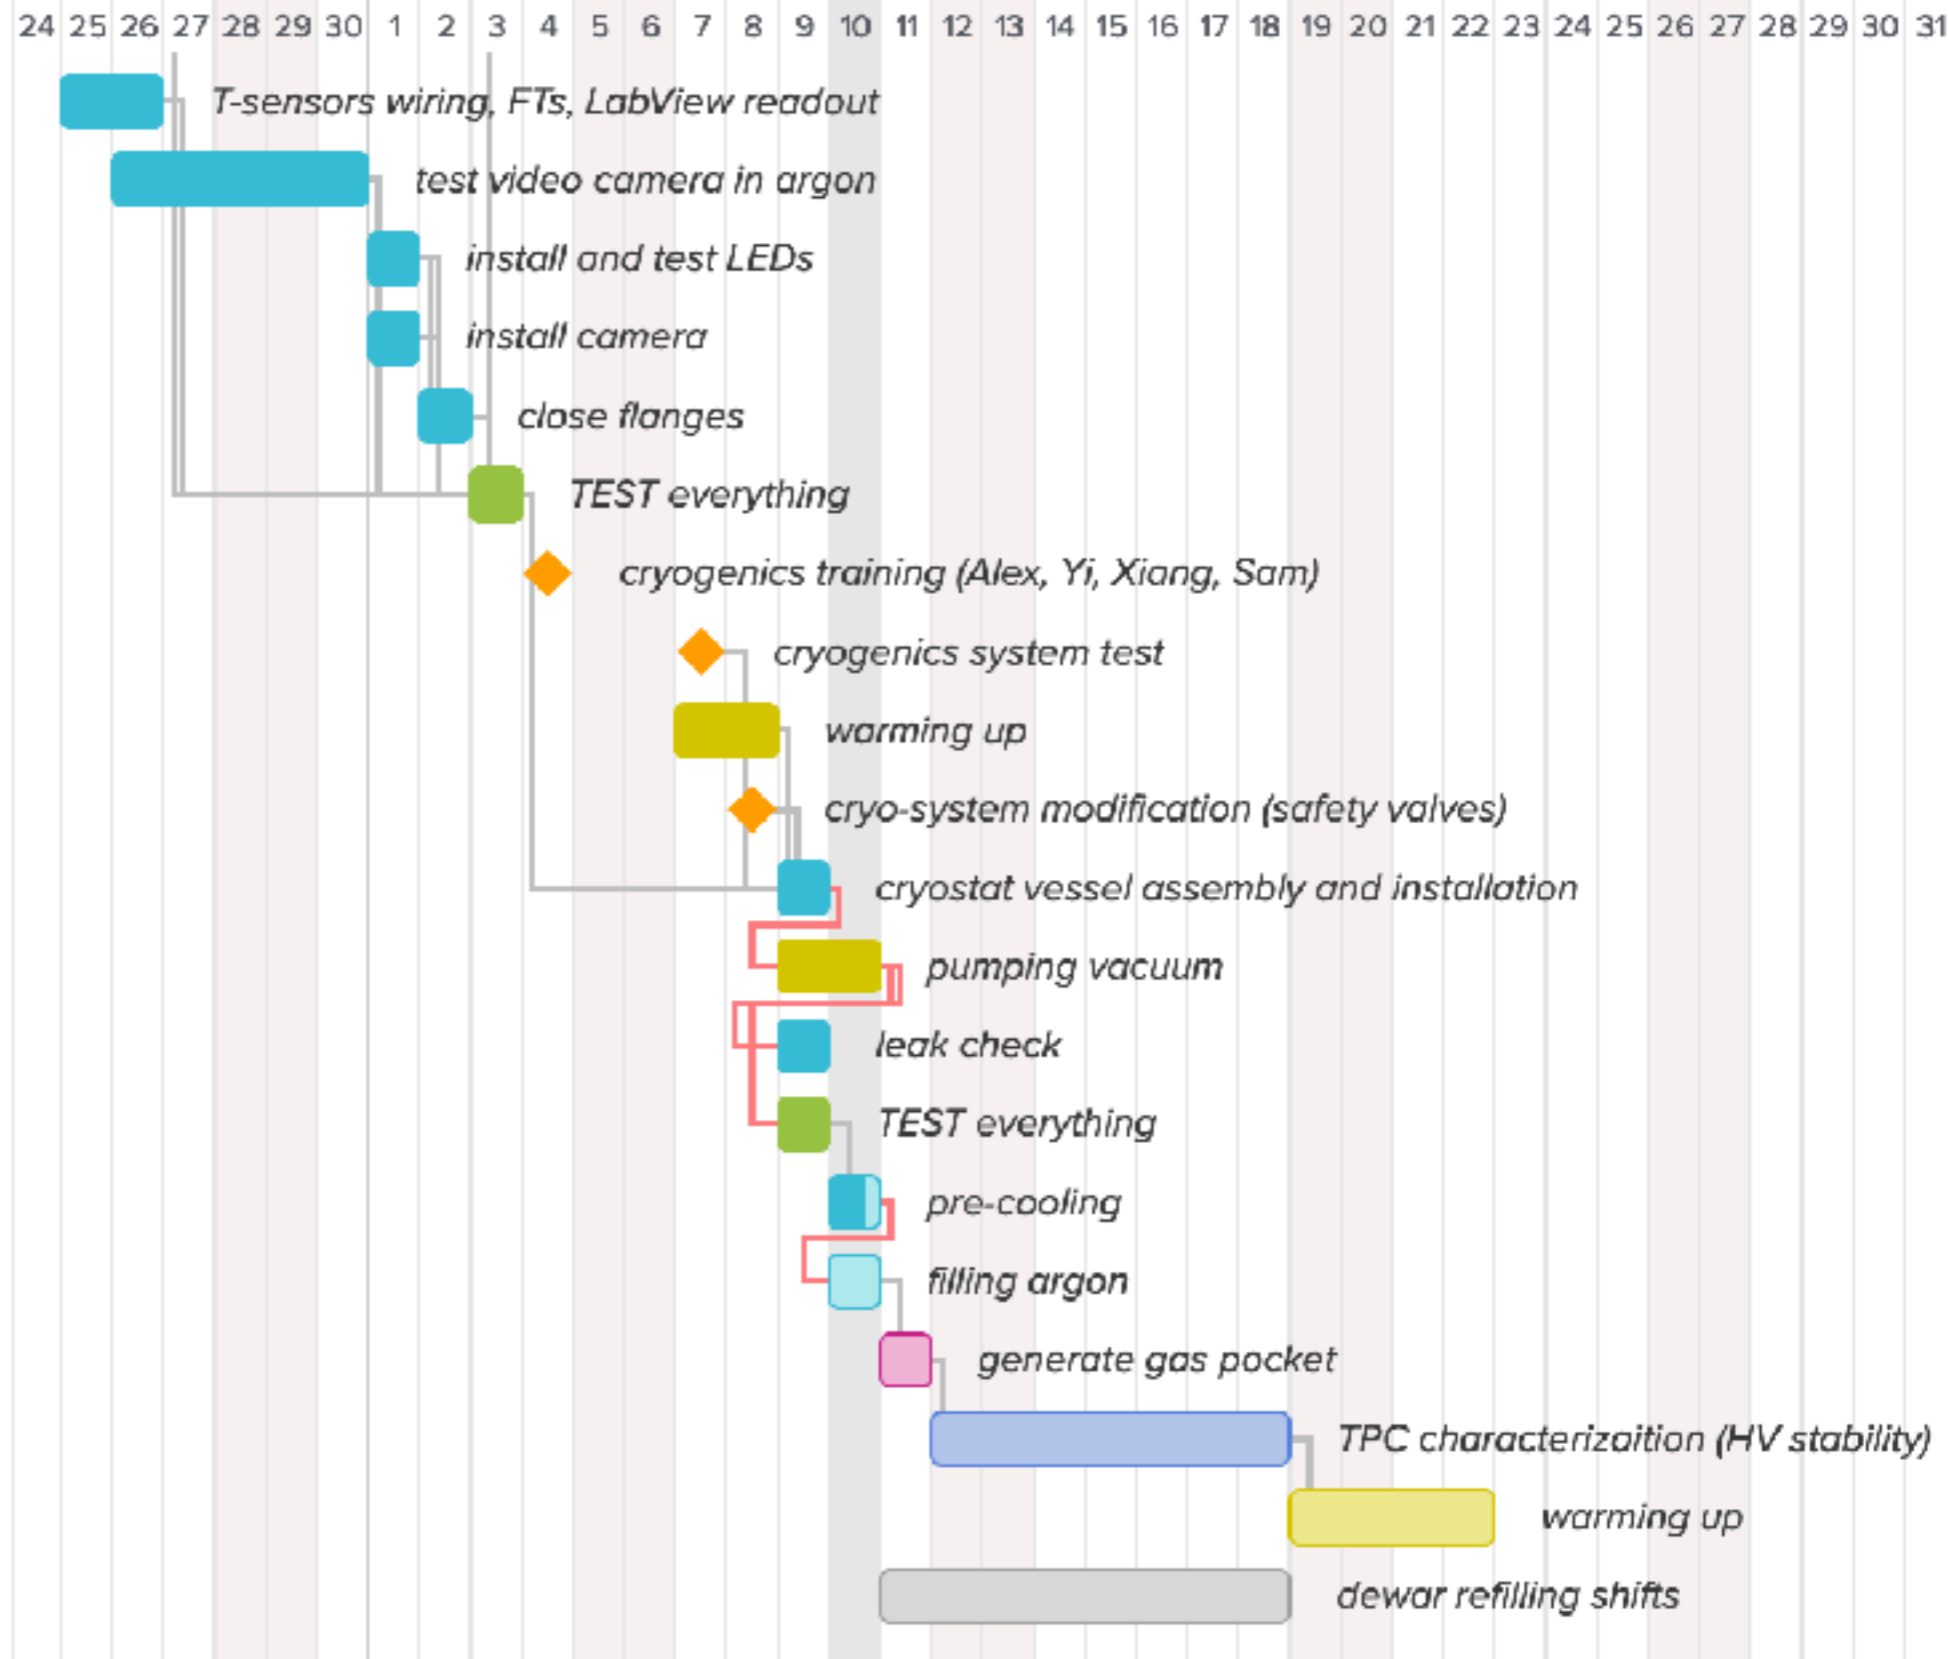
24 25 26 27 28 29 30 1 2 3 4 5 6 7 8 9 10 11 12 13 14 15 16 17 18 19 20 21 22 23 24 25 26 27 28 29 30 31

T-sensors wiring, FTs, LabView readout

test video camera in argon

install and test LEDs

install camera

close flanges

TEST everything

cryogenics training (Alex, Yi, Xiang, Sam)

cryogenics system test

warming up

cryo-system modification (safety valves)

cryostat vessel assembly and installation

pumping vacuum

leak check

TEST everything

pre-cooling

filling argon

generate gas pocket

TPC characterizaition (HV stability)

warming up

dewar refilling shifts